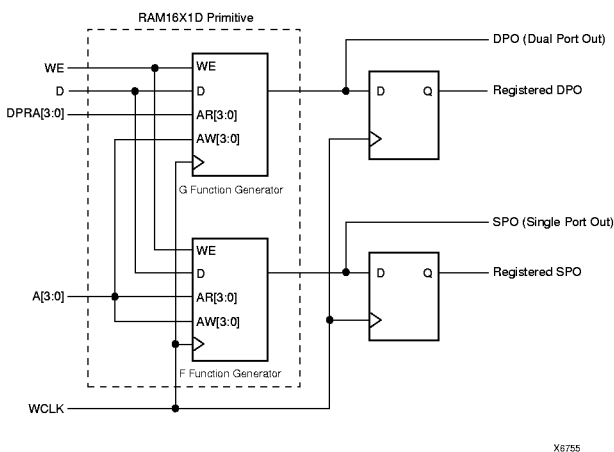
RAM16X1D Primitive

WE

D

DPRA[3:0]

WE

D

AR[3:0]

AW[3:0]

G Function Generator

DPO (Dual Port Out)

D

Q

Registered DPO

WE

D

AR[3:0]

AW[3:0]

F Function Generator

A[3:0]

SPO (Single Port Out)

D

Q

Registered SPO

WCLK

X6755